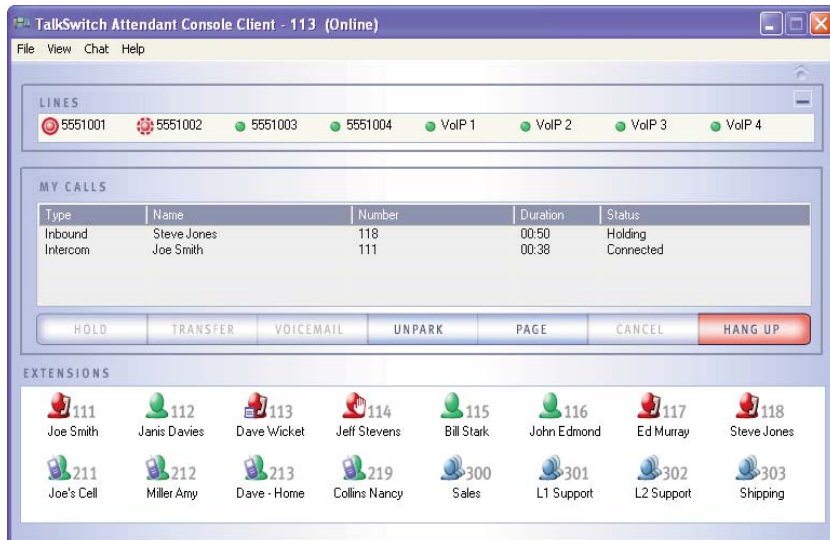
TalkSwitch Attendant Console Client - 113 (Online)

File View Chat Help

LINES

5551001 5551002 5551003 5551004 VoIP 1 VoIP 2 VoIP 3 VoIP 4

MY CALLS

| Type | Name | Number | Duration | Status |
|---|---|---|---|---|
| Inbound | Steve Jones | 118 | 00:50 | Holding |
| Intercom | Joe Smith | 111 | 00:38 | Connected |

HOLD TRANSFER VOICEMAIL UNPARK PAGE CANCEL HANG UP

EXTENSIONS

111 Joe Smith
112 Janis Davies
113 Dave Wicket
114 Jeff Stevens
115 Bill Stark
116 John Edmond
117 Ed Murray
118 Steve Jones
211 Joe's Cell
212 Miller Amy
213 Dave - Home
219 Collins Nancy
300 Sales
301 L1 Support
302 L2 Support
303 Shipping